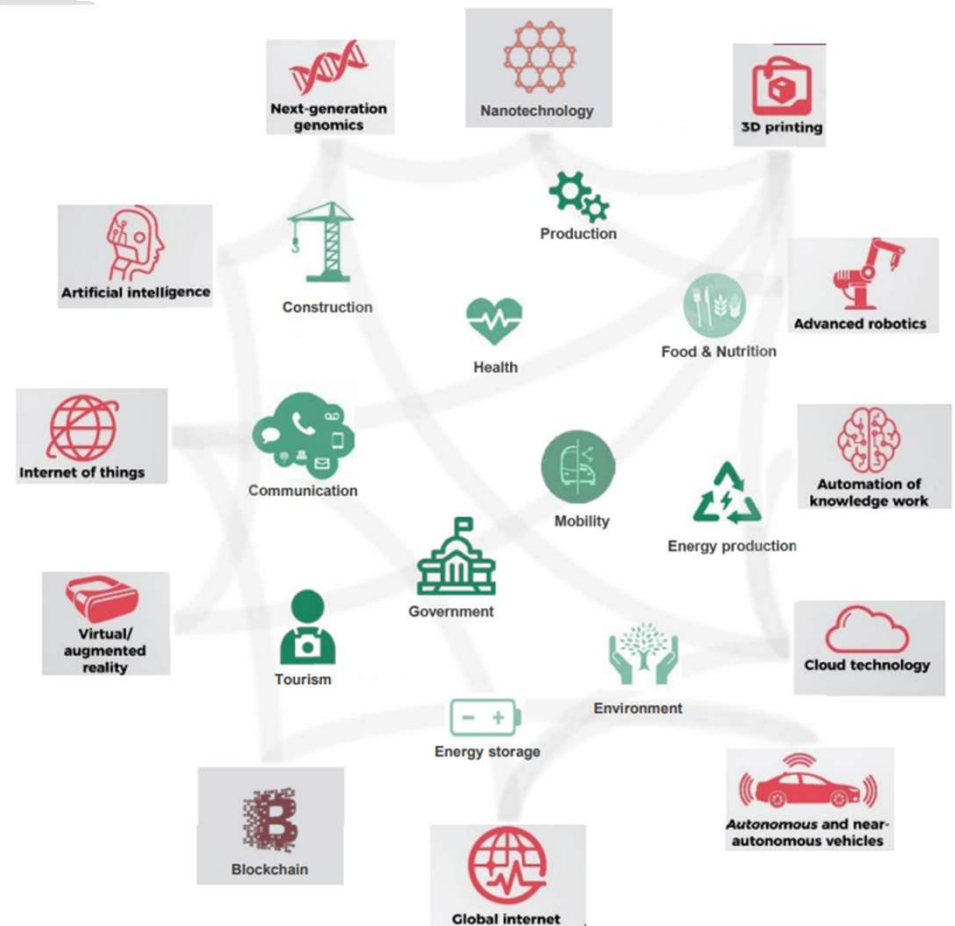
Next-generation genomics

Nanotechnology

3D printing

Artificial intelligence

Construction

Production

Advanced robotics

Health

Food & Nutrition

Internet of things

Communication

Mobility

Automation of knowledge work

Energy production

Government

Virtual/ augmented reality

Tourism

Cloud technology

Environment

Energy storage

Autonomous and near-autonomous vehicles

Blockchain

Global internet